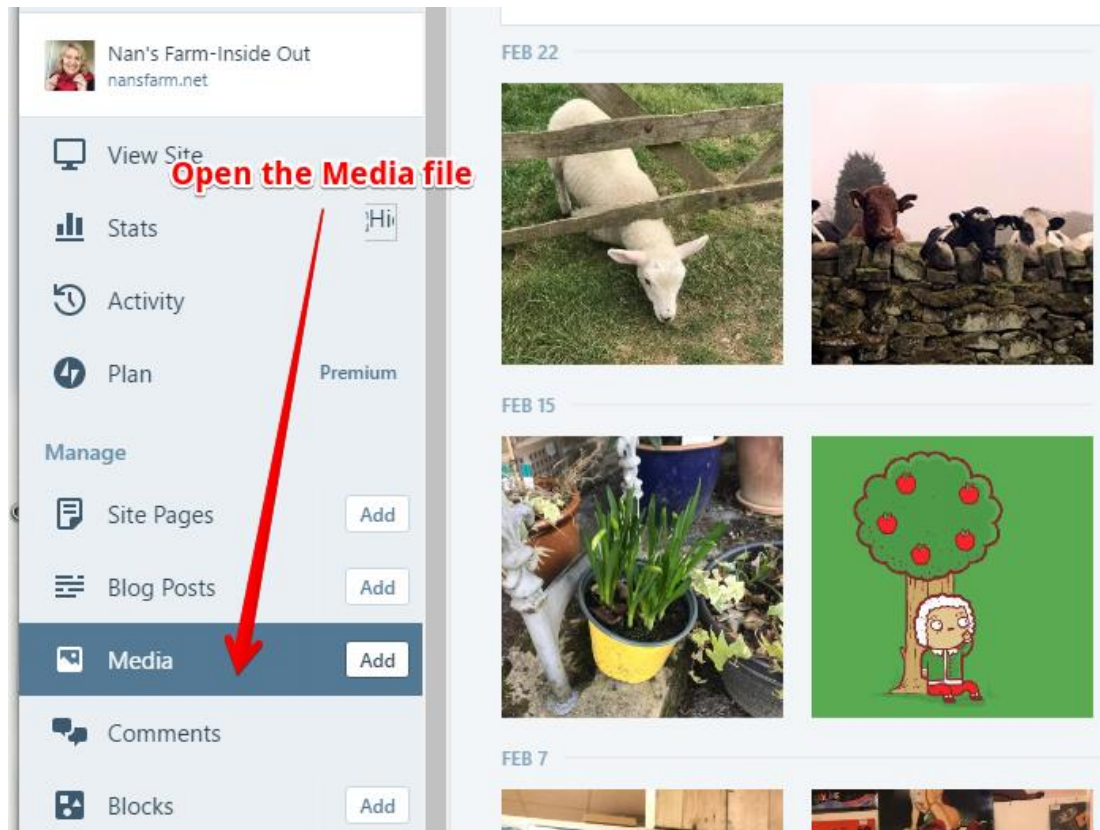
Nan's Farm-Inside Out
nansfarm.net

View Site

Open the Media file

Stats

Hi

Activity

Plan

Premium

Manage

Site Pages

Add

Blog Posts

Add

Media

Add

Comments

Blocks

Add

FEB 22

FEB 15

FEB 7